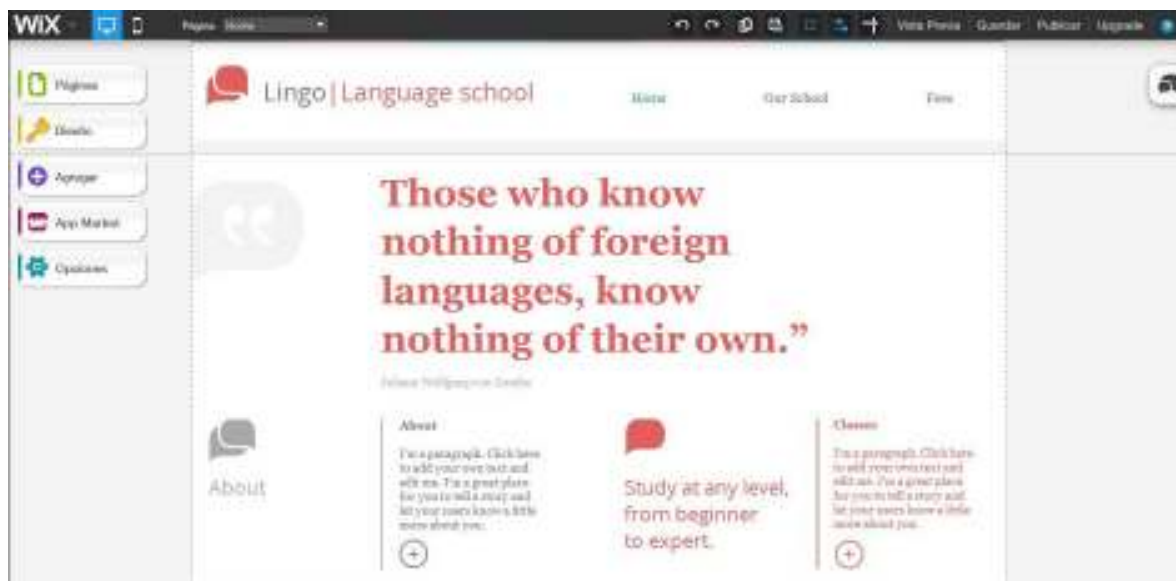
WIX

Página: Home

Vista Previa Guardar Publicar Upgrade

Páginas

Diseño

Agregar

App Market

Opciones

Lingo | Language school

Home

Our School

Fees

Those who know nothing of foreign languages, know nothing of their own.”

Johann Wolfgang von Goethe

About

About

I'm a paragraph. Click here to add your own text and edit me. I'm a great place for you to tell a story and let your users know a little more about you.

Study at any level, from beginner to expert.

Classes

I'm a paragraph. Click here to add your own text and edit me. I'm a great place for you to tell a story and let your users know a little more about you.